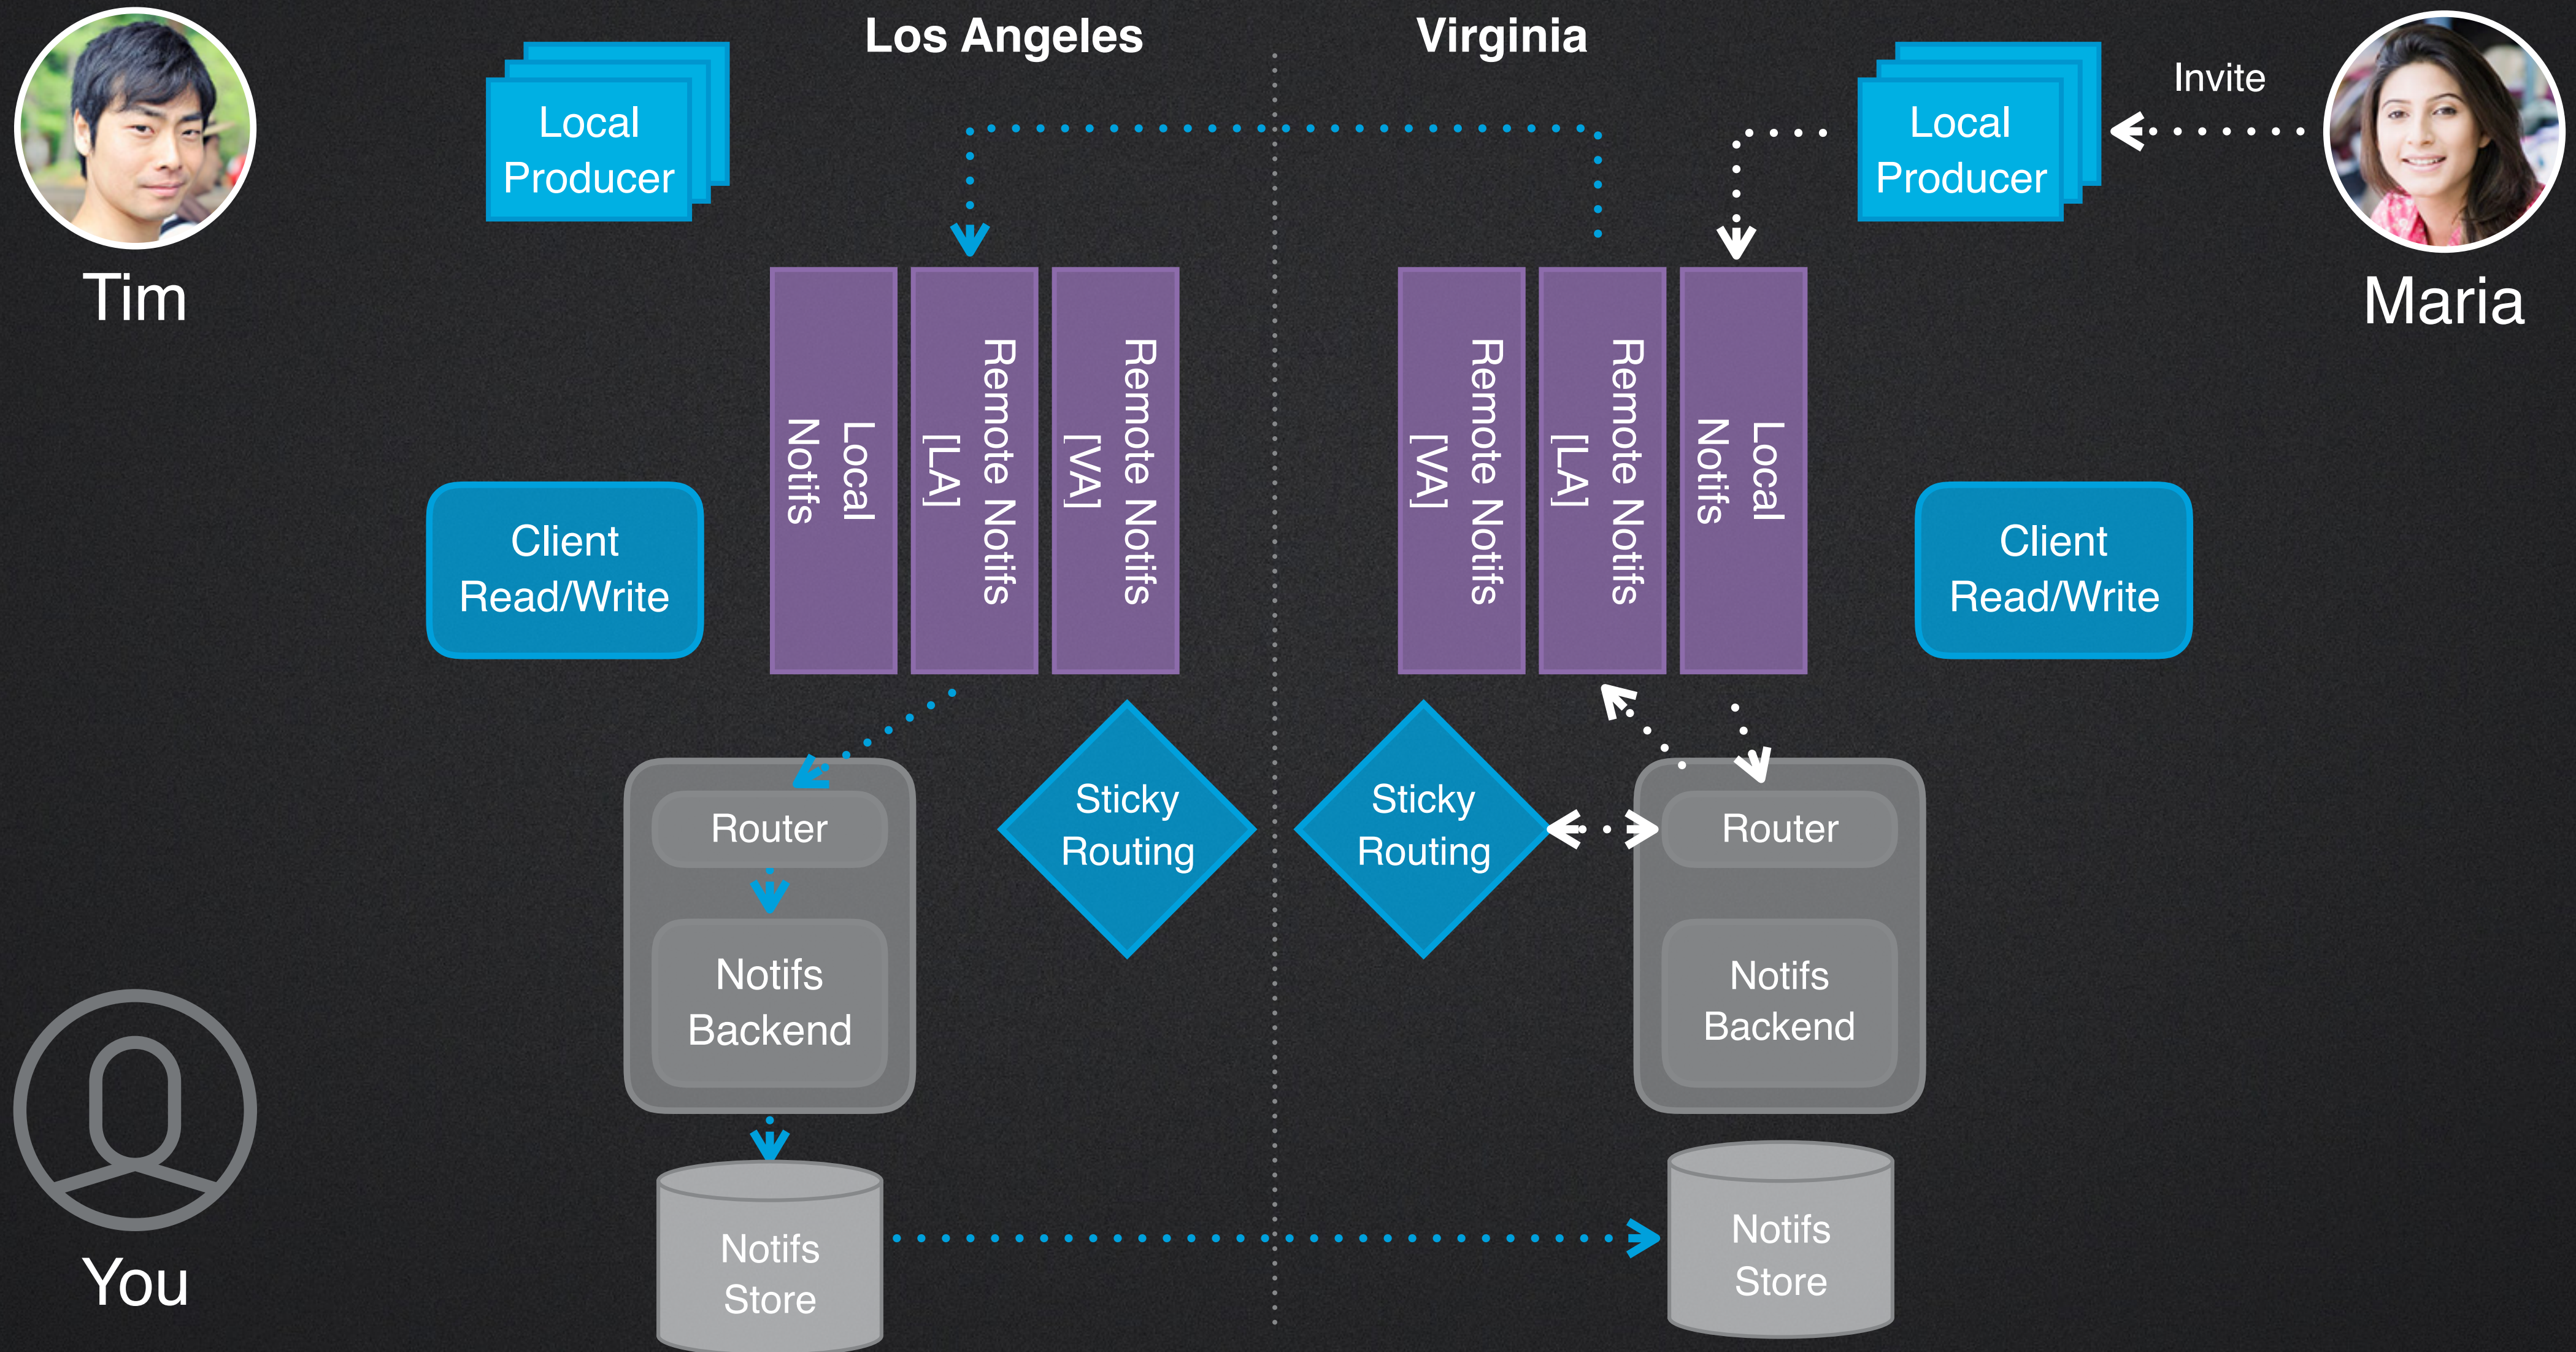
Tim

Local Producer

Los Angeles

Virginia

Local Producer

Invite

Maria

Local Notifs

Remote Notifs [LA]

Remote Notifs [VA]

Remote Notifs [VA]

Remote Notifs [LA]

Local Notifs

Client Read/Write

Client Read/Write

Router

Notifs Backend

Sticky Routing

Sticky Routing

Router

Notifs Backend

You

Notifs Store

Notifs Store